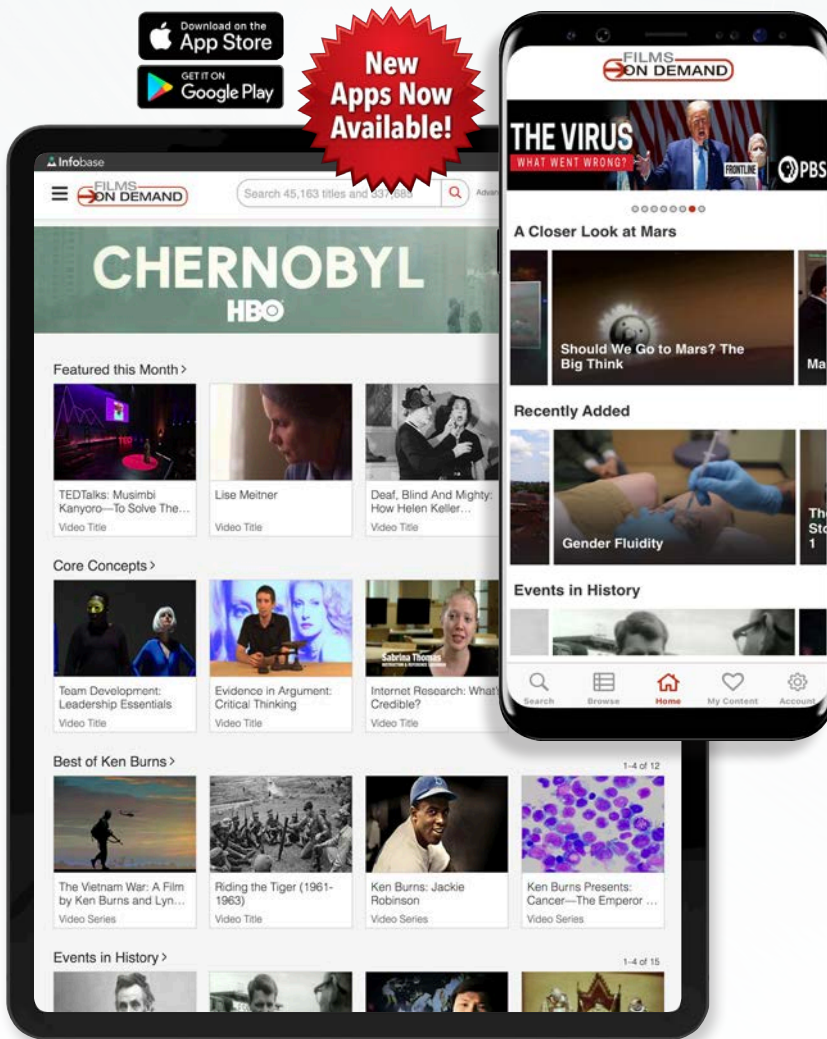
Download on the App Store

GET IT ON Google Play

New Apps Now Available!

Infobase

FILMS ON DEMAND

Search 45,163 titles and 337,683

Advan

CHERNOBYL

HBO

Featured this Month >

TEDTalks: Musimbi Kanyoro—To Solve The…
Video Title

Lise Meitner
Video Title

Deaf, Blind And Mighty: How Helen Keller…
Video Title

Core Concepts >

Team Development: Leadership Essentials
Video Title

Evidence in Argument: Critical Thinking
Video Title

Sabrina Thomas

Internet Research: What's Credible?
Video Title

Best of Ken Burns >

1-4 of 12

The Vietnam War: A Film by Ken Burns and Lyn…
Video Series

Riding the Tiger (1961-1963)
Video Title

Ken Burns: Jackie Robinson
Video Series

Ken Burns Presents: Cancer—The Emperor …
Video Series

Events in History >

1-4 of 15

FILMS ON DEMAND

THE VIRUS
WHAT WENT WRONG?
FRONTLINE
PBS

A Closer Look at Mars

Should We Go to Mars? The Big Think

Ma

Recently Added

Gender Fluidity

Th
Sto
1

Events in History

Search
Browse
Home
My Content
Account